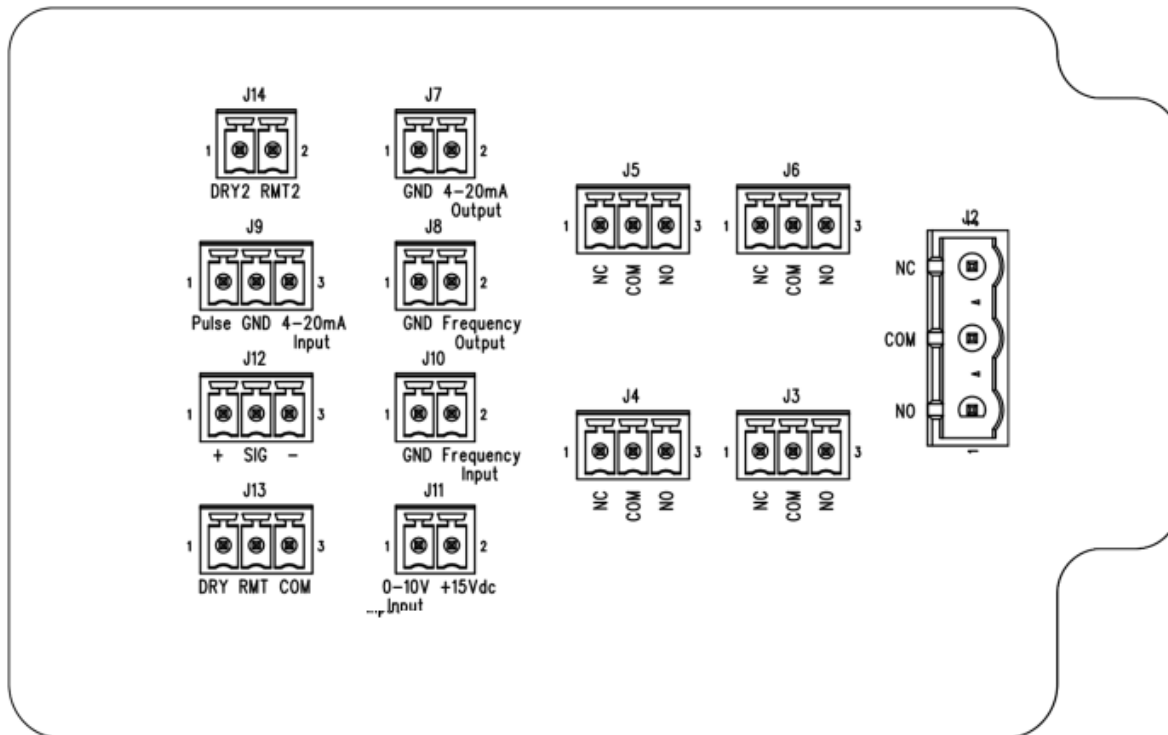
J14
1 2
DRY2 RMT2

J7
1 2
GND 4-20mA Output

J9
1 3
Pulse GND 4-20mA Input

J8
1 2
GND Frequency Output

J12
1 3
+ SIG -

J10
1 2
GND Frequency Input

J13
1 3
DRY RMT COM

J11
1 2
0-10V +15Vdc Input

J5
1 3
NC COM NO

J6
1 3
NC COM NO

J2
NC
COM
NO
1

J4
1 3
NC COM NO

J3
1 3
NC COM NO